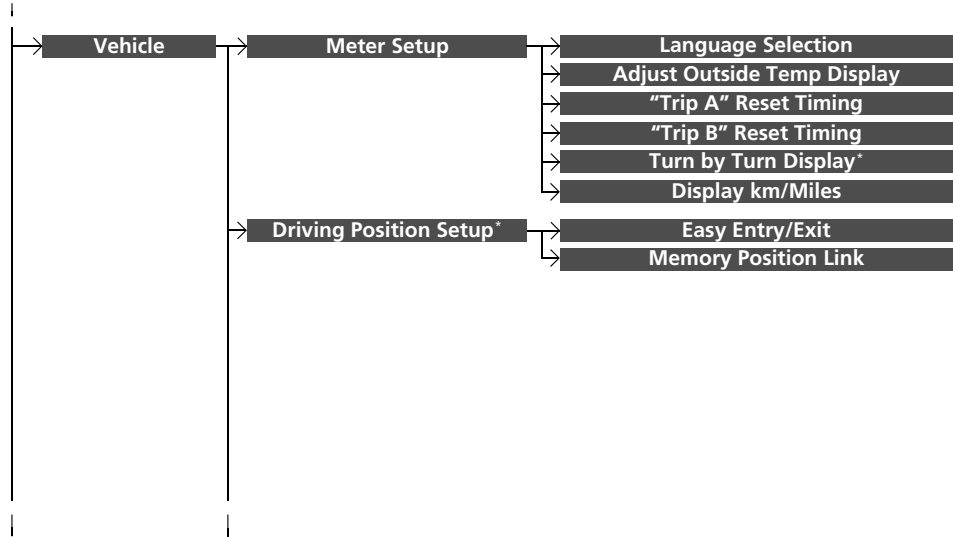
Vehicle

Meter Setup

Language Selection

Adjust Outside Temp Display

"Trip A" Reset Timing

"Trip B" Reset Timing

Turn by Turn Display*

Display km/Miles

Driving Position Setup*

Easy Entry/Exit

Memory Position Link